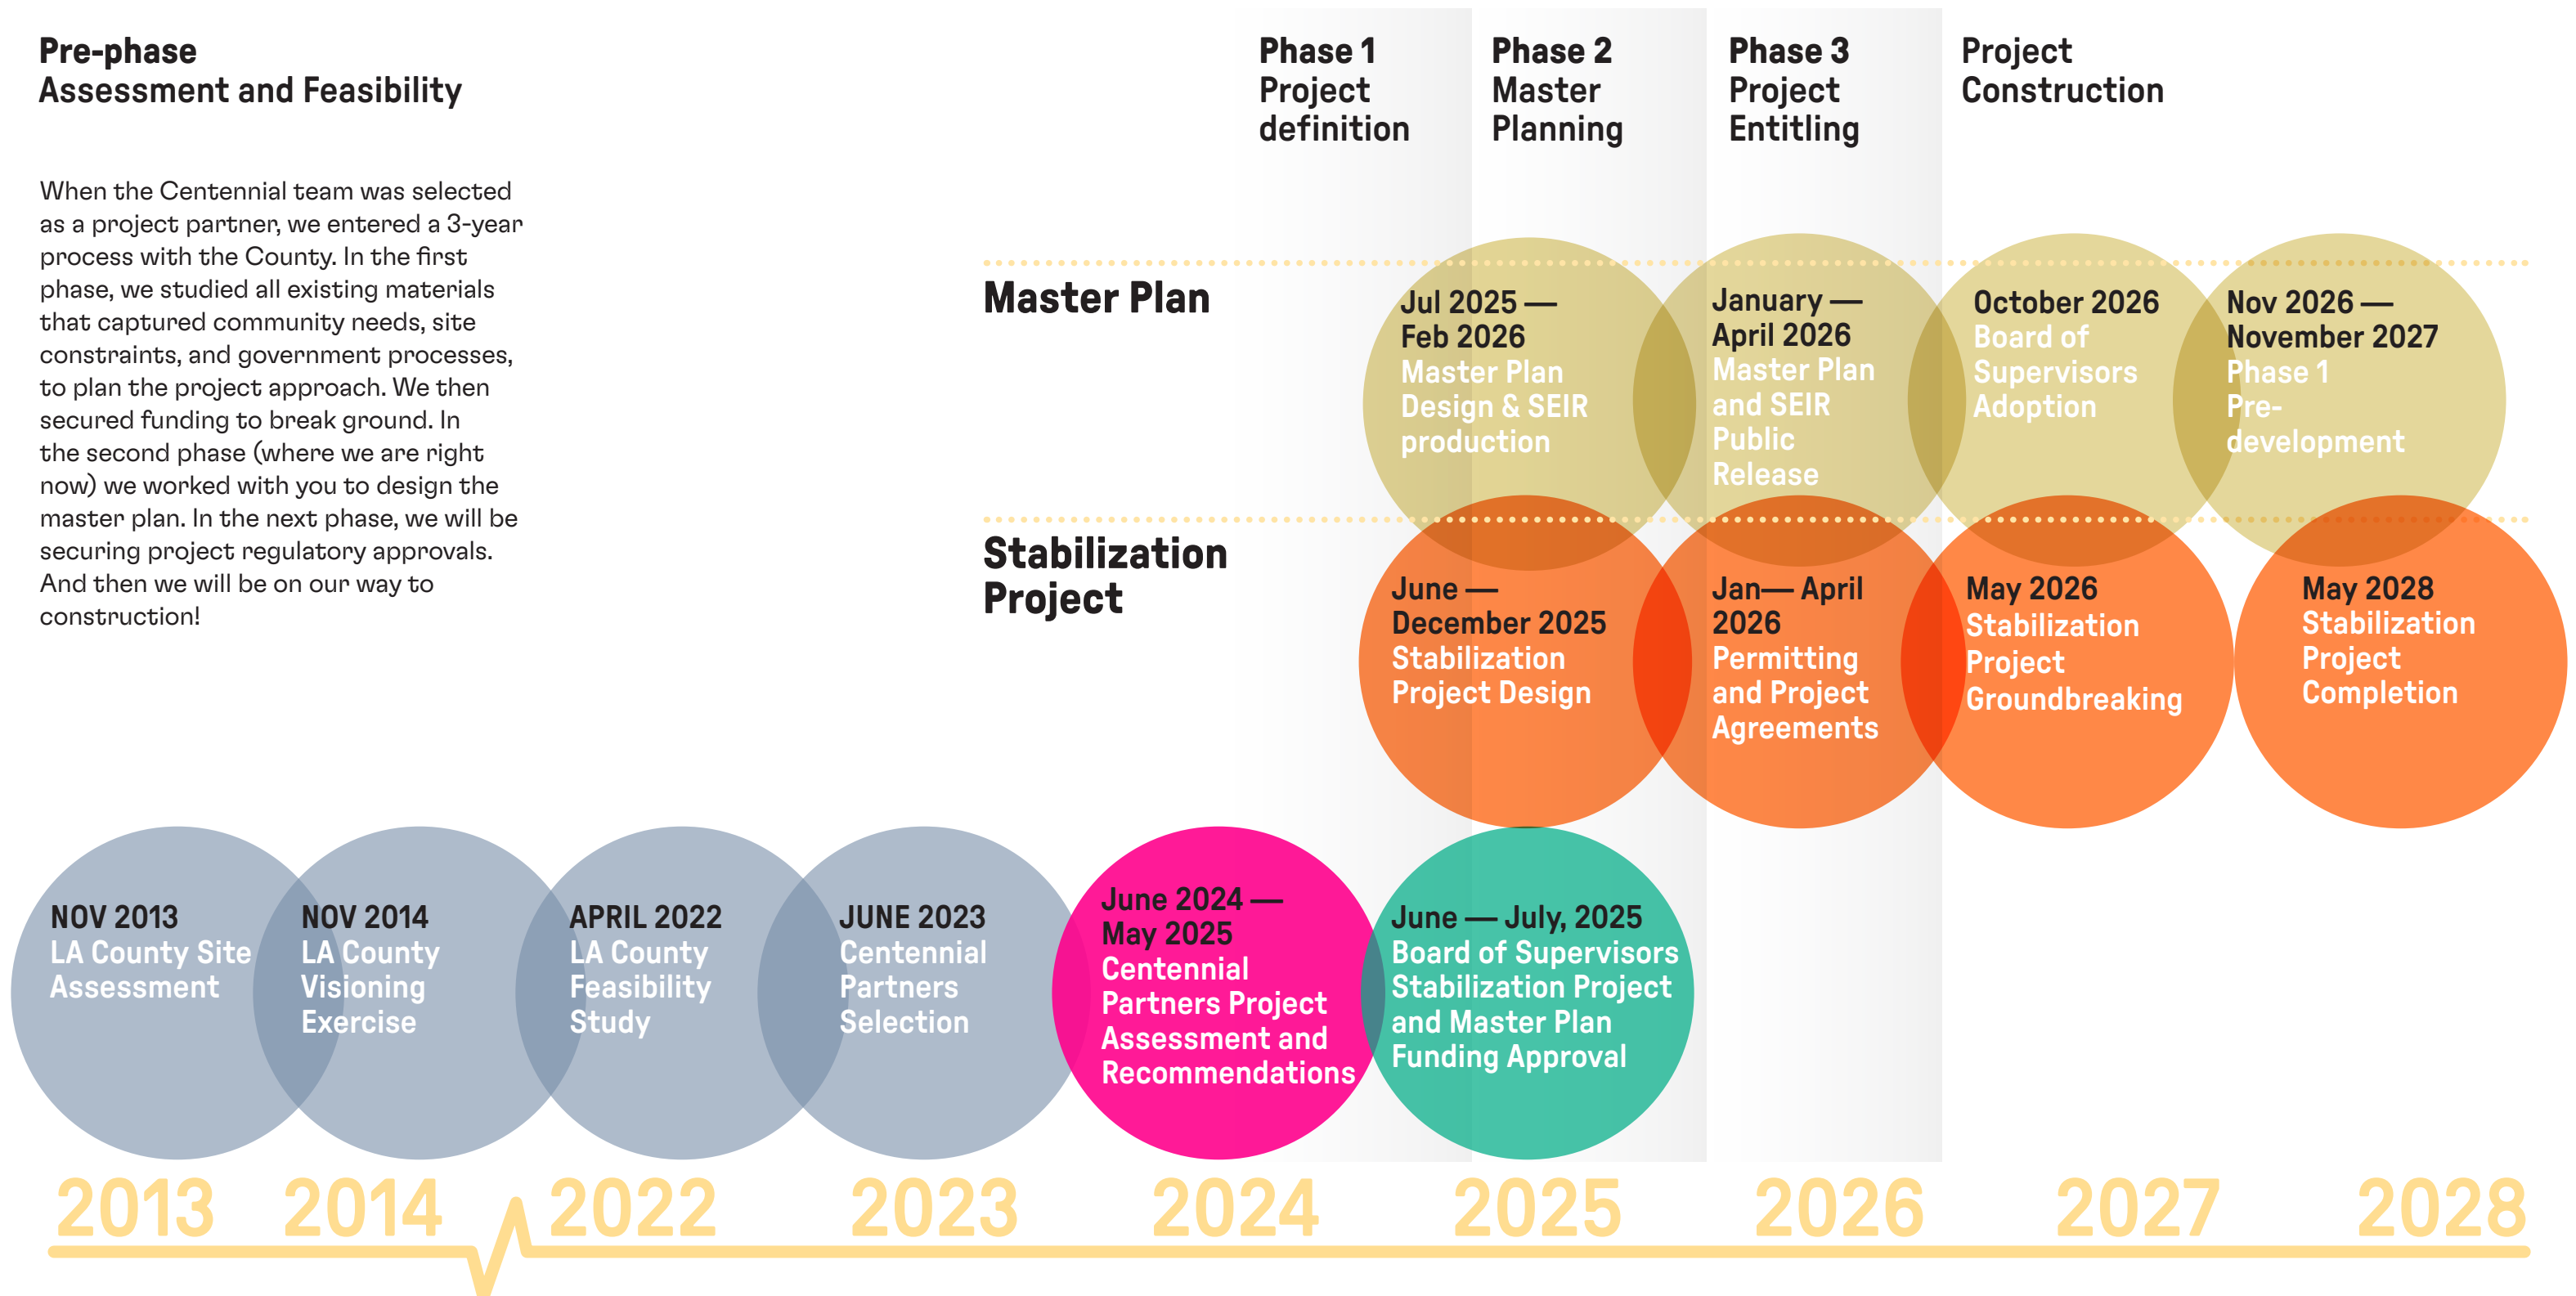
Pre-phase
Assessment and Feasibility

When the Centennial team was selected as a project partner, we entered a 3-year process with the County. In the first phase, we studied all existing materials that captured community needs, site constraints, and government processes, to plan the project approach. We then secured funding to break ground. In the second phase (where we are right now) we worked with you to design the master plan. In the next phase, we will be securing project regulatory approvals. And then we will be on our way to construction!

Phase 1
Project definition

Phase 2
Master Planning

Phase 3
Project Entitling

Project Construction

Master Plan

Jul 2025 — Feb 2026
Master Plan Design & SEIR production

January — April 2026
Master Plan and SEIR Public Release

October 2026
Board of Supervisors Adoption

Nov 2026 — November 2027
Phase 1 Pre-development

Stabilization Project

June — December 2025
Stabilization Project Design

Jan— April 2026
Permitting and Project Agreements

May 2026
Stabilization Project Groundbreaking

May 2028
Stabilization Project Completion

NOV 2013
LA County Site Assessment

NOV 2014
LA County Visioning Exercise

APRIL 2022
LA County Feasibility Study

JUNE 2023
Centennial Partners Selection

June 2024 — May 2025
Centennial Partners Project Assessment and Recommendations

June — July, 2025
Board of Supervisors Stabilization Project and Master Plan Funding Approval

2013 2014 2022 2023 2024 2025 2026 2027 2028